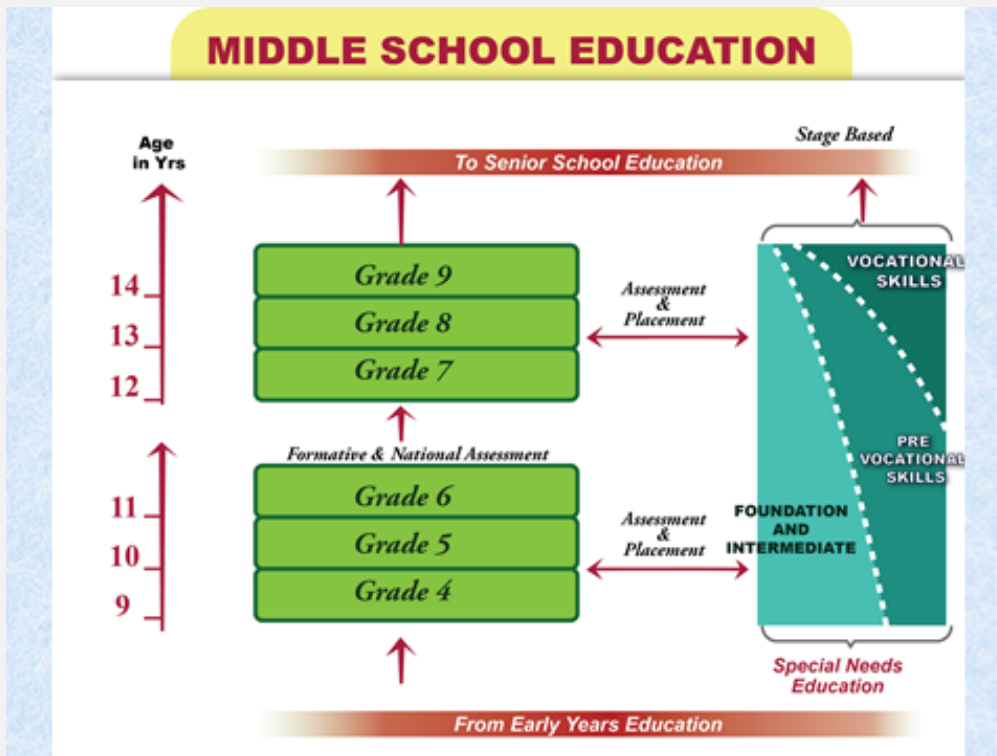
MIDDLE SCHOOL EDUCATION

Age in Yrs

Stage Based

To Senior School Education

14
13
12

Grade 9
Grade 8
Grade 7

Assessment & Placement

VOCATIONAL SKILLS

PRE VOCATIONAL SKILLS

Formative & National Assessment

11
10
9

Grade 6
Grade 5
Grade 4

Assessment & Placement

FOUNDATION AND INTERMEDIATE

Special Needs Education

From Early Years Education